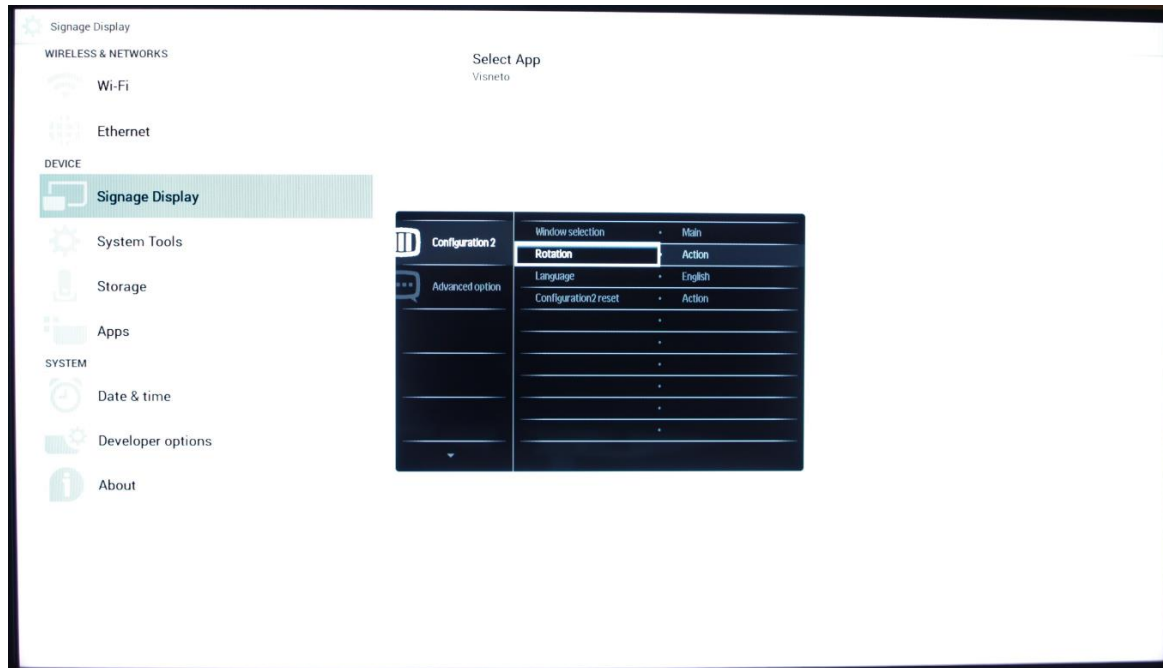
Signage Display

WIRELESS & NETWORKS

Wi-Fi

Ethernet

DEVICE

Signage Display

System Tools

Storage

Apps

SYSTEM

Date & time

Developer options

About

Select App
Visneto

Configuration 2

Advanced option

| | | |
|---|---|---|
| Window selection | • | Main |
| Rotation | | Action |
| Language | • | English |
| Configuration2 reset | • | Action |